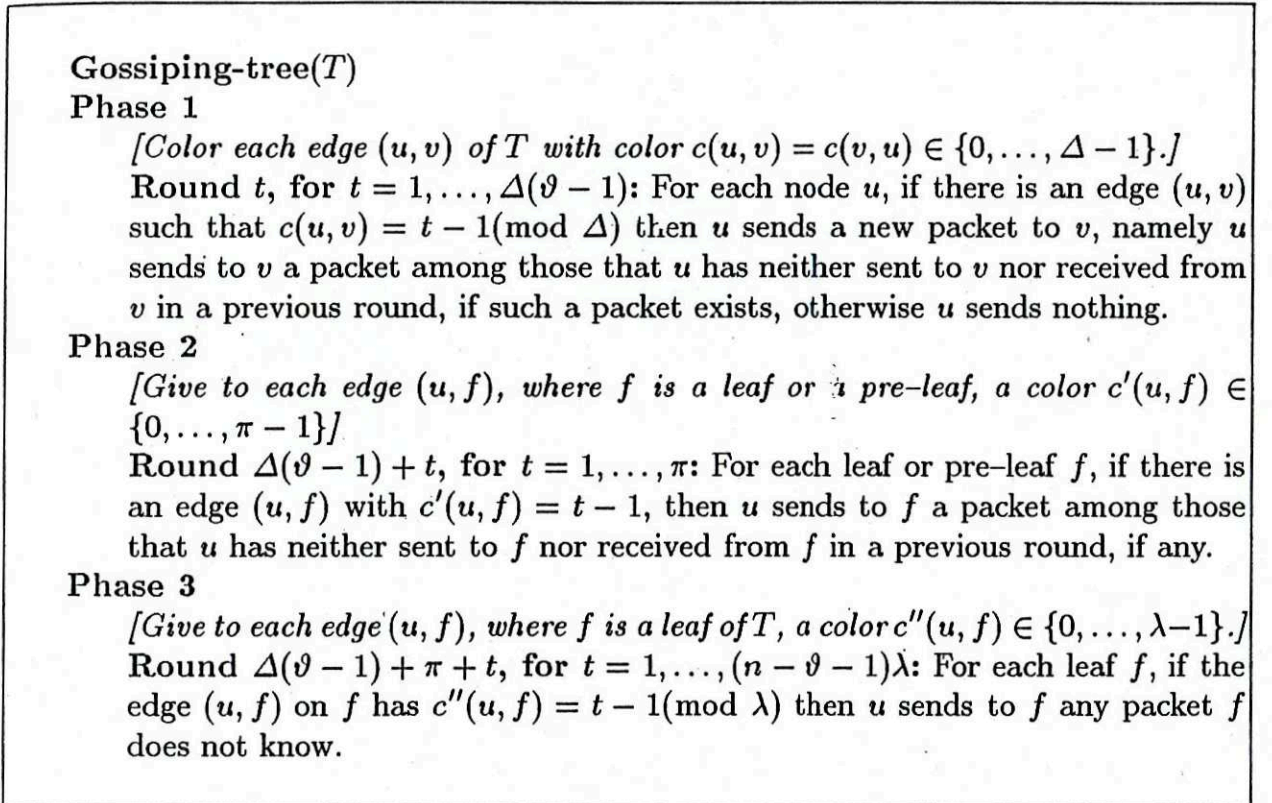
**Gossiping-tree($T$)**
**Phase 1**

*[Color each edge $(u,v)$ of $T$ with color $c(u,v)=c(v,u)\in\{0,\dots,\Delta-1\}$.]*

**Round $t$, for $t=1,\dots,\Delta(\vartheta-1)$:** For each node $u$, if there is an edge $(u,v)$ such that $c(u,v)=t-1 (\bmod\ \Delta)$ then $u$ sends a new packet to $v$, namely $u$ sends to $v$ a packet among those that $u$ has neither sent to $v$ nor received from $v$ in a previous round, if such a packet exists, otherwise $u$ sends nothing.

**Phase 2**

*[Give to each edge $(u,f)$, where $f$ is a leaf or a pre–leaf, a color $c'(u,f)\in\{0,\dots,\pi-1\}$]*

**Round $\Delta(\vartheta-1)+t$, for $t=1,\dots,\pi$:** For each leaf or pre–leaf $f$, if there is an edge $(u,f)$ with $c'(u,f)=t-1$, then $u$ sends to $f$ a packet among those that $u$ has neither sent to $f$ nor received from $f$ in a previous round, if any.

**Phase 3**

*[Give to each edge $(u,f)$, where $f$ is a leaf of $T$, a color $c''(u,f)\in\{0,\dots,\lambda-1\}$.]*

**Round $\Delta(\vartheta-1)+\pi+t$, for $t=1,\dots,(n-\vartheta-1)\lambda$:** For each leaf $f$, if the edge $(u,f)$ on $f$ has $c''(u,f)=t-1 (\bmod\ \lambda)$ then $u$ sends to $f$ any packet $f$ does not know.